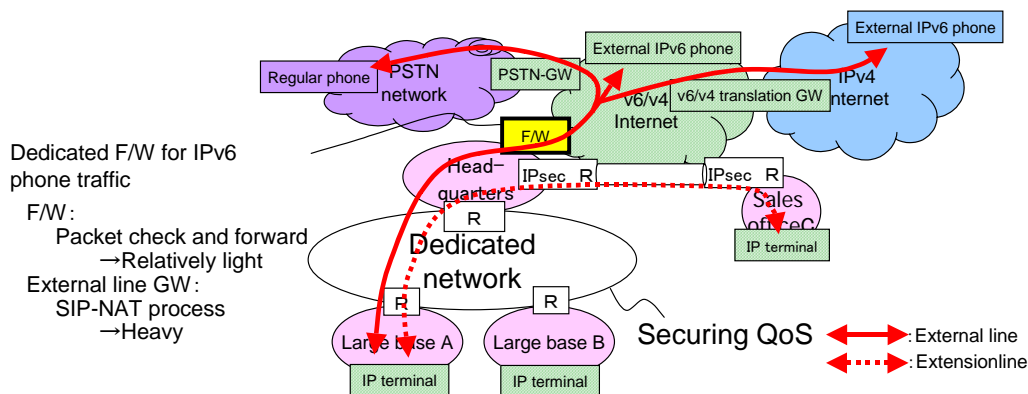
External IPv6 phone

External IPv6 phone

Regular phone

PSTN network

PSTN-GW

v6/v4 Internet

v6/v4 translation GW

IPv4 Internet

F/W

Dedicated F/W for IPv6 phone traffic

F/W:
Packet check and forward
→Relatively light
External line GW:
SIP-NAT process
→Heavy

Head-quarters

IPsec R

IPsec R

Sales office C

R

IP terminal

Dedicated network

R

R

Large base A

Large base B

IP terminal

IP terminal

Securing QoS

:External line

:Extensionline